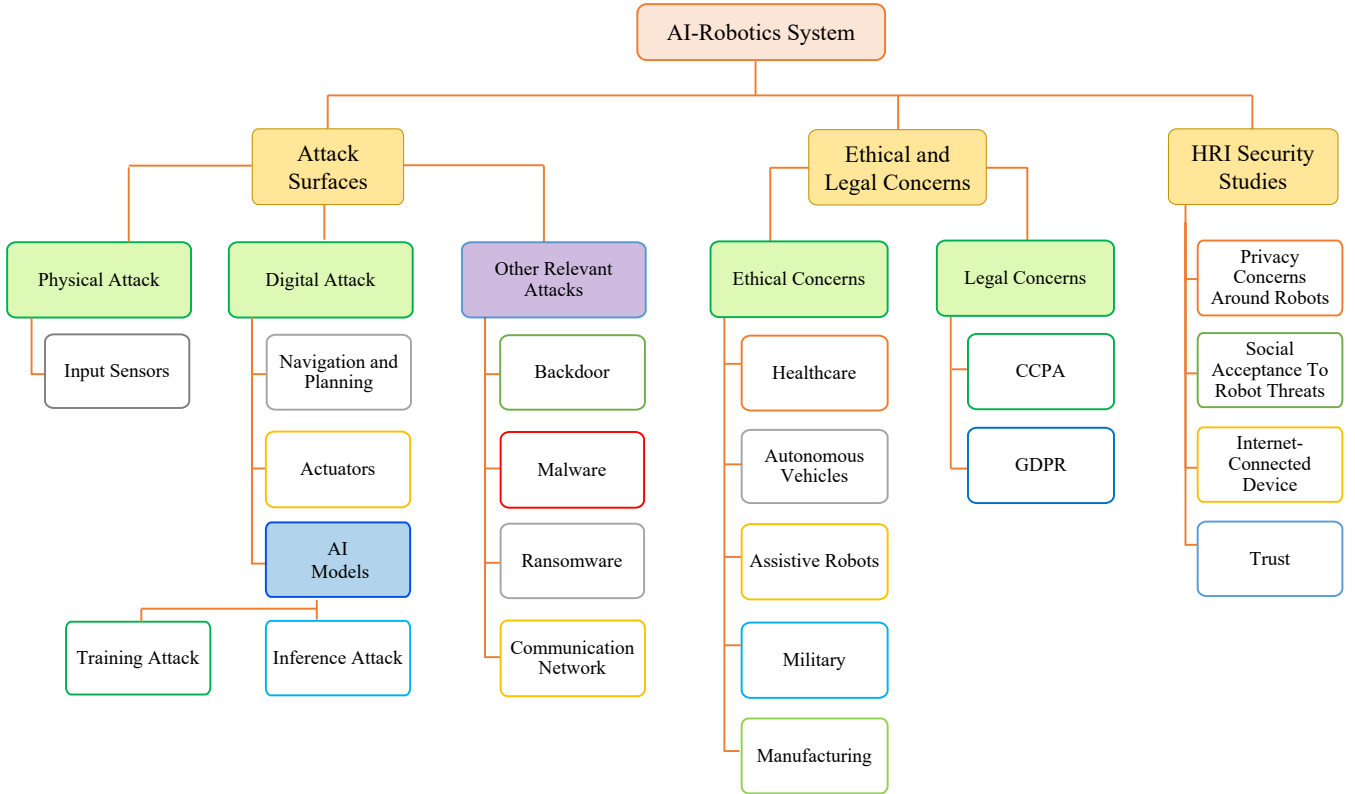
AI-Robotics System

Attack Surfaces

Physical Attack

Input Sensors

Digital Attack

Navigation and Planning

Actuators

AI Models

Training Attack

Inference Attack

Other Relevant Attacks

Backdoor

Malware

Ransomware

Communication Network

Ethical and Legal Concerns

Ethical Concerns

Healthcare

Autonomous Vehicles

Assistive Robots

Military

Manufacturing

Legal Concerns

CCPA

GDPR

HRI Security Studies

Privacy Concerns Around Robots

Social Acceptance To Robot Threats

Internet-Connected Device

Trust